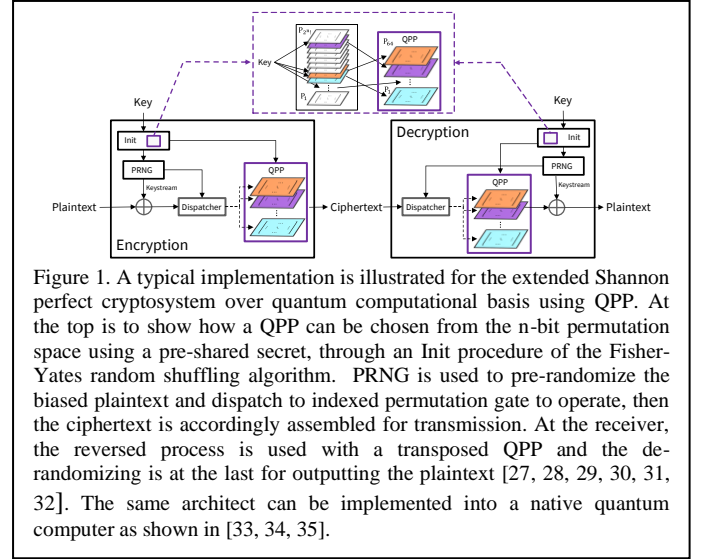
Key
$P_{(2^n)!}$
$P_1$
$P_M$
QPP
$P_1$
Key
Key
Init
PRNG
Keystream
Plaintext
Dispatcher
QPP
Encryption
Ciphertext
Decryption
Init
PRNG
Keystream
Dispatcher
QPP
Plaintext

Figure 1. A typical implementation is illustrated for the extended Shannon perfect cryptosystem over quantum computational basis using QPP. At the top is to show how a QPP can be chosen from the n-bit permutation space using a pre-shared secret, through an Init procedure of the Fisher-Yates random shuffling algorithm. PRNG is used to pre-randomize the biased plaintext and dispatch to indexed permutation gate to operate, then the ciphertext is accordingly assembled for transmission. At the receiver, the reversed process is used with a transposed QPP and the de-randomizing is at the last for outputting the plaintext [27, 28, 29, 30, 31, 32]. The same architect can be implemented into a native quantum computer as shown in [33, 34, 35].